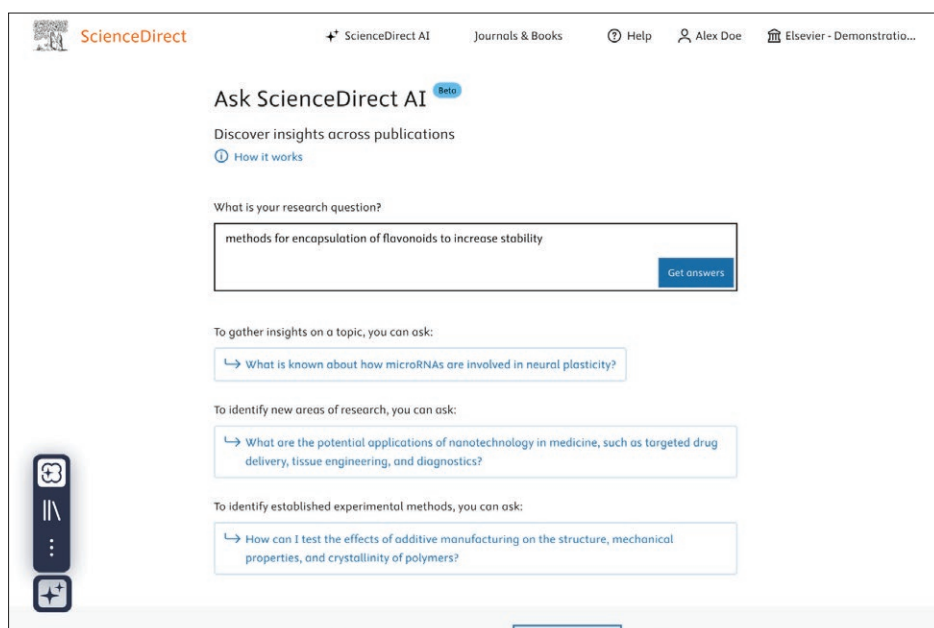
ScienceDirect

ScienceDirect AI Journals & Books Help Alex Doe Elsevier - Demonstratio...

Ask ScienceDirect AI Beta

Discover insights across publications

How it works

What is your research question?

methods for encapsulation of flavonoids to increase stability

Get answers

To gather insights on a topic, you can ask:

What is known about how microRNAs are involved in neural plasticity?

To identify new areas of research, you can ask:

What are the potential applications of nanotechnology in medicine, such as targeted drug delivery, tissue engineering, and diagnostics?

To identify established experimental methods, you can ask:

How can I test the effects of additive manufacturing on the structure, mechanical properties, and crystallinity of polymers?